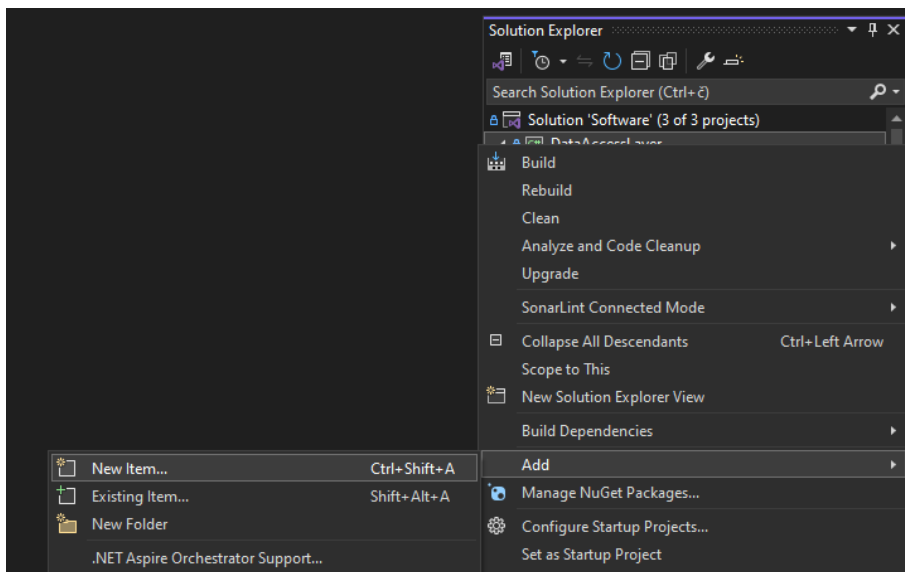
Solution Explorer

Search Solution Explorer (Ctrl+č)

Solution 'Software' (3 of 3 projects)

DataAccessLayer

Build
Rebuild
Clean
Analyze and Code Cleanup
Upgrade
SonarLint Connected Mode
Collapse All Descendants Ctrl+Left Arrow
Scope to This
New Solution Explorer View
Build Dependencies
Add
Manage NuGet Packages...
Configure Startup Projects...
Set as Startup Project

New Item... Ctrl+Shift+A
Existing Item... Shift+Alt+A
New Folder
.NET Aspire Orchestrator Support...